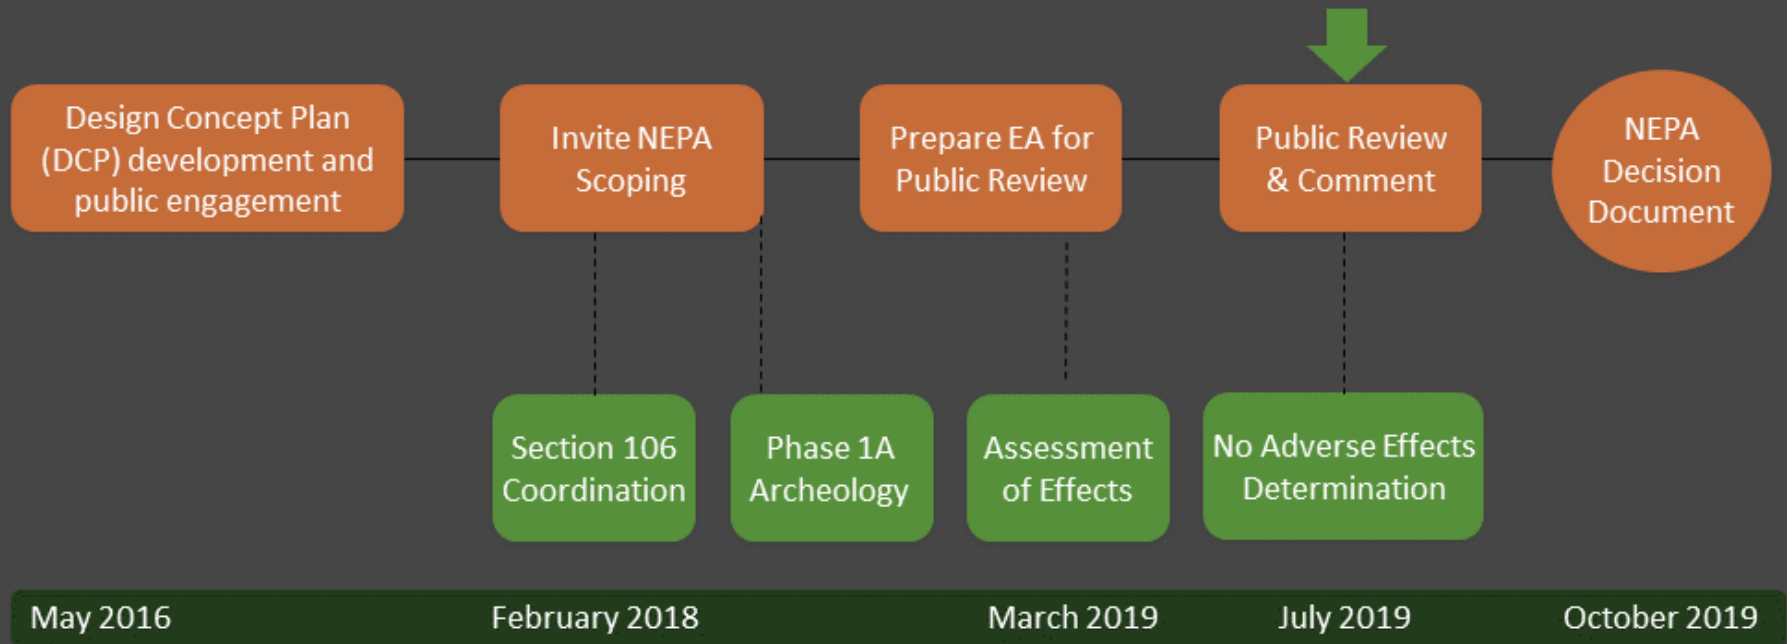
Design Concept Plan (DCP) development and public engagement

Invite NEPA Scoping

Prepare EA for Public Review

Public Review & Comment

NEPA Decision Document

Section 106 Coordination

Phase 1A Archeology

Assessment of Effects

No Adverse Effects Determination

May 2016

February 2018

March 2019

July 2019

October 2019